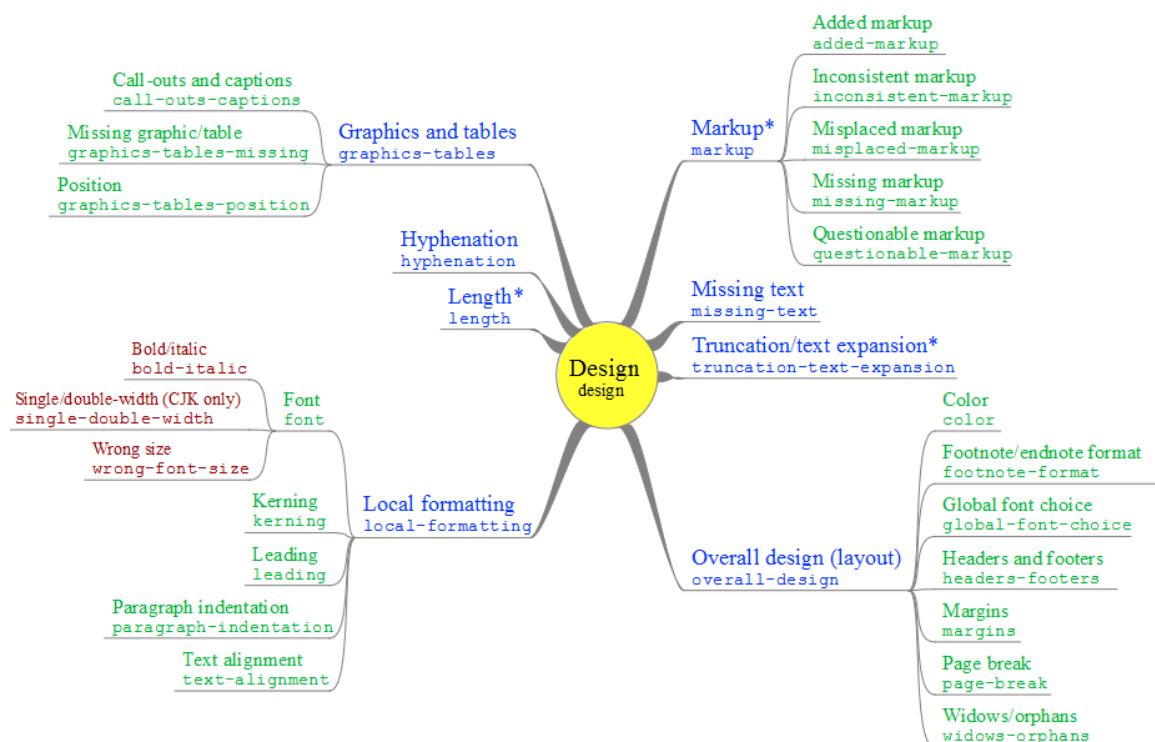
Design
design

Graphics and tables
graphics-tables

Call-outs and captions
call-outs-captions

Missing graphic/table
graphics-tables-missing

Position
graphics-tables-position

Hyphenation
hyphenation

Length*
length

Local formatting
local-formatting

Font
font

Bold/italic
bold-italic

Single/double-width (CJK only)
single-double-width

Wrong size
wrong-font-size

Kerning
kerning

Leading
leading

Paragraph indentation
paragraph-indentation

Text alignment
text-alignment

Markup*
markup

Added markup
added-markup

Inconsistent markup
inconsistent-markup

Misplaced markup
misplaced-markup

Missing markup
missing-markup

Questionable markup
questionable-markup

Missing text
missing-text

Truncation/text expansion*
truncation-text-expansion

Overall design (layout)
overall-design

Color
color

Footnote/endnote format
footnote-format

Global font choice
global-font-choice

Headers and footers
headers-footers

Margins
margins

Page break
page-break

Widows/orphans
widows-orphans